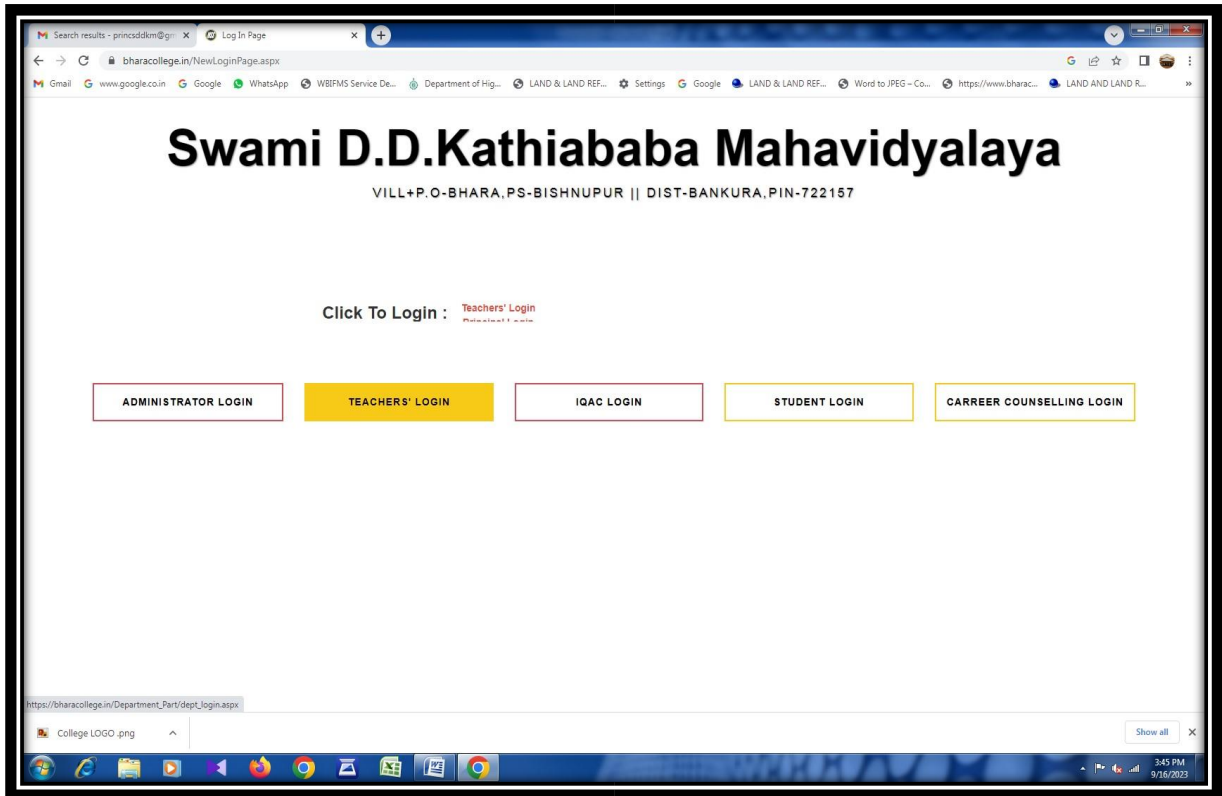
Search results - princsddkm@gm ×
Log In Page ×
bharacollege.in/NewLoginPage.aspx
Gmail www.google.co.in Google WhatsApp WBIFMS Service De... Department of Hig... LAND & LAND REF... Settings Google LAND & LAND REF... Word to JPEG – Co... https://www.bharac... LAND AND LAND R...

Swami D.D.Kathiababa Mahavidyalaya

VILL+P.O-BHARA,PS-BISHNUPUR || DIST-BANKURA,PIN-722157

Click To Login : Teachers' Login
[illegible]

ADMINISTRATOR LOGIN
TEACHERS' LOGIN
IQAC LOGIN
STUDENT LOGIN
CARREER COUNSELLING LOGIN

https://bharacollege.in/Department_Part/dept_login.aspx

College LOGO .png
Show all

3:45 PM
9/16/2023